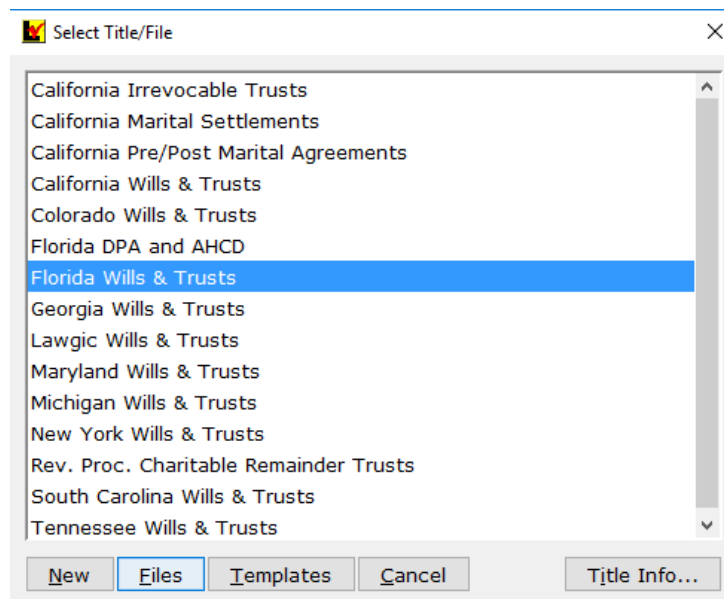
Select Title/File

California Irrevocable Trusts
California Marital Settlements
California Pre/Post Marital Agreements
California Wills & Trusts
Colorado Wills & Trusts
Florida DPA and AHCD
Florida Wills & Trusts
Georgia Wills & Trusts
Lawgic Wills & Trusts
Maryland Wills & Trusts
Michigan Wills & Trusts
New York Wills & Trusts
Rev. Proc. Charitable Remainder Trusts
South Carolina Wills & Trusts
Tennessee Wills & Trusts

New
Files
Templates
Cancel
Title Info...